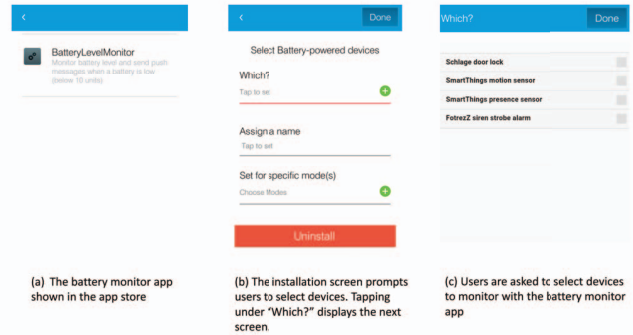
<

BatteryLevelMonitor
Monitor battery level and send push messages when a battery is low (below 10 units)

<
Done

Select Battery-powered devices

Which?
Tap to set

Assign a name
Tap to set

Set for specific mode(s)
Choose Modes

Uninstall

Which?
Done

Schlage door lock
SmartThings motion sensor
SmartThings presence sensor
FortrezZ siren strobe alarm

(a) The battery monitor app shown in the app store

(b) The installation screen prompts users to select devices. Tapping under "Which?" displays the next screen.

(c) Users are asked to select devices to monitor with the battery monitor app